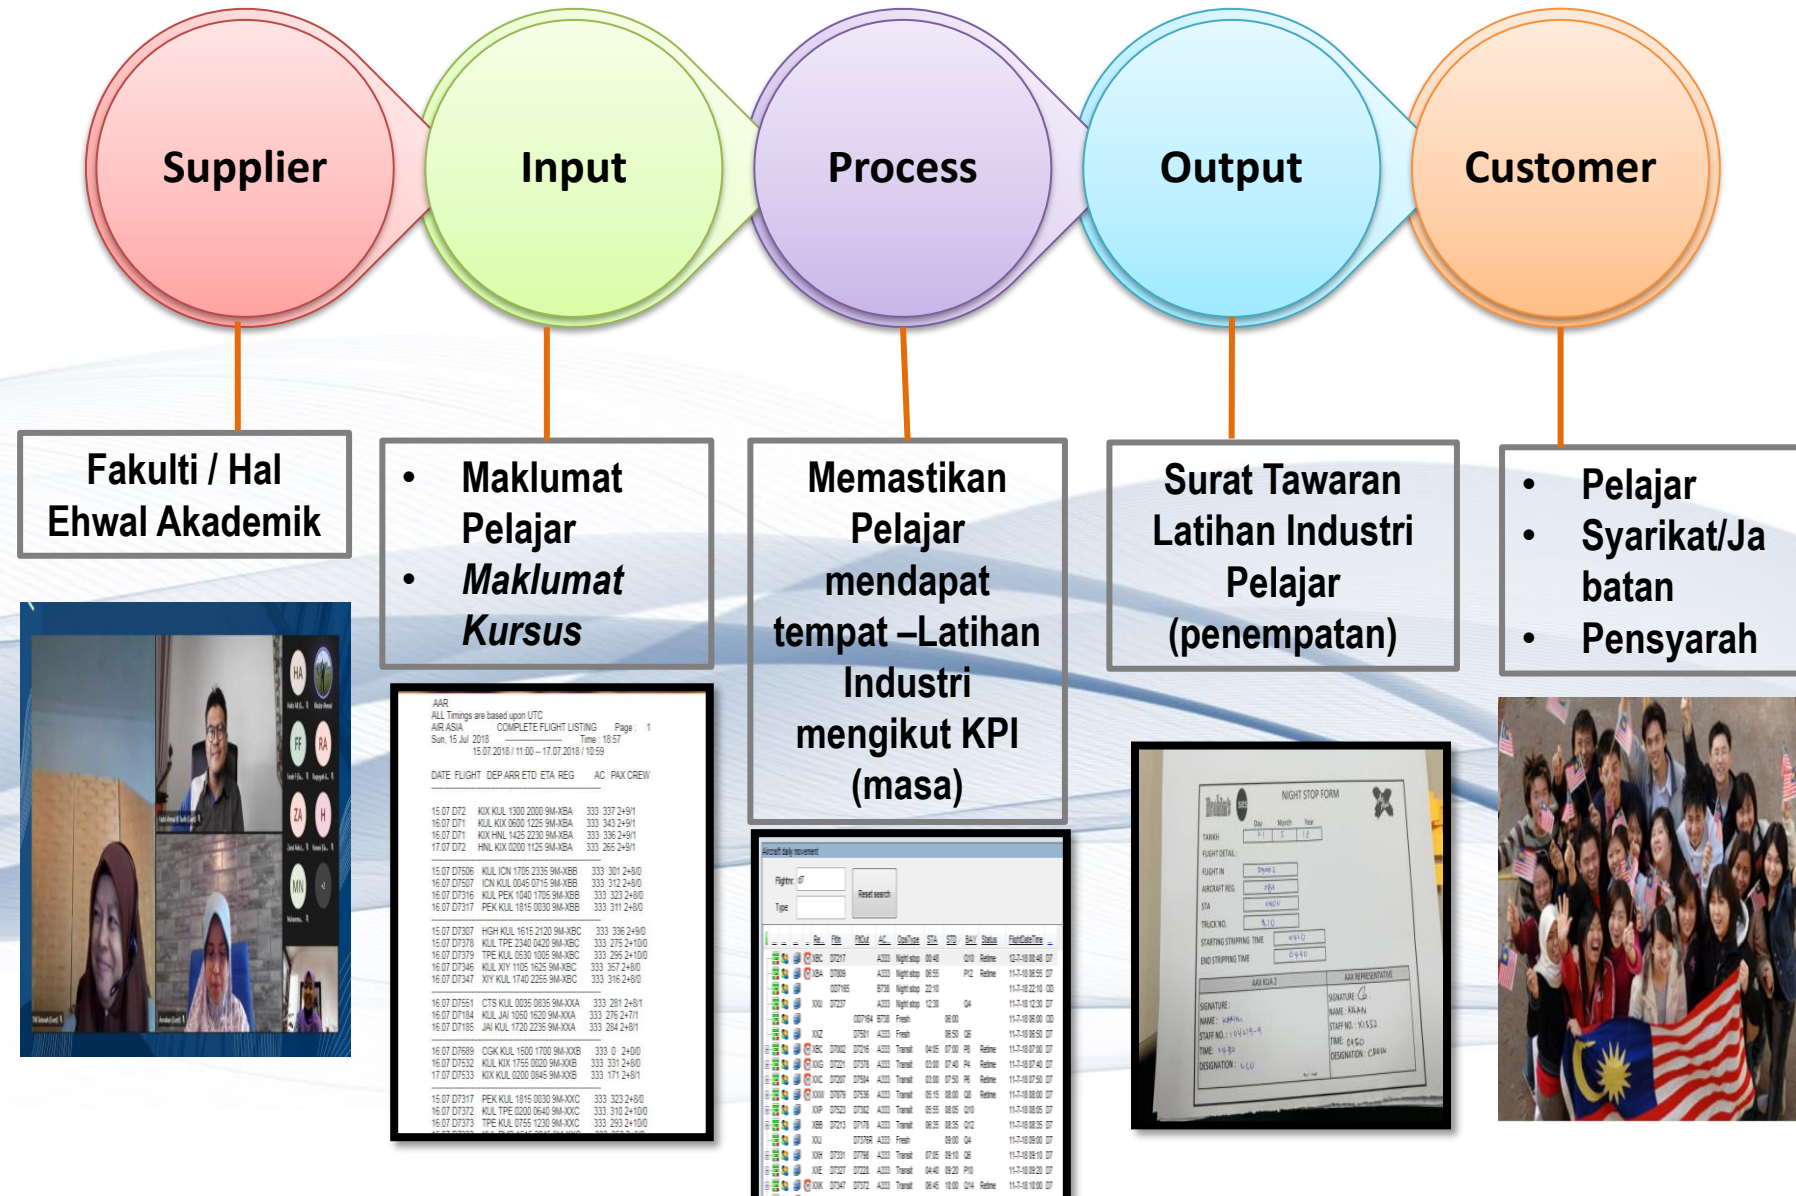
Supplier

Input

Process

Output

Customer

Fakulti / Hal Ehwal Akademik

- Maklumat Pelajar
- *Maklumat Kursus*

Memastikan Pelajar mendapat tempat –Latihan Industri mengikut KPI (masa)

Surat Tawaran Latihan Industri Pelajar (penempatan)

- Pelajar
- Syarikat/Jabatan
- Pensyarah

AAR
ALL Timings are based upon UTC
AIR ASIA COMPLETE FLIGHT LISTING Page : 1
Sun, 15 Jul 2018 Time : 18:57
15.07.2018 / 11:00 – 17.07.2018 / 10:59

DATE FLIGHT DEP ARR ETD ETA REG AC PAX CREW

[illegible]

Aircraft daily movement

Flight no: d7
Type
Reset search

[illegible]

NIGHT STOP FORM
TARIKH
FLIGHT DETAIL
FLIGHT IN
AIRCRAFT REG
STA
TRUCK NO.
STARTING STRIPPING TIME
END STRIPPING TIME
AAX KUA 2
AAX REPRESENTATIVE
SIGNATURE
NAME
STAFF NO.
TIME
DESIGNATION
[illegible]